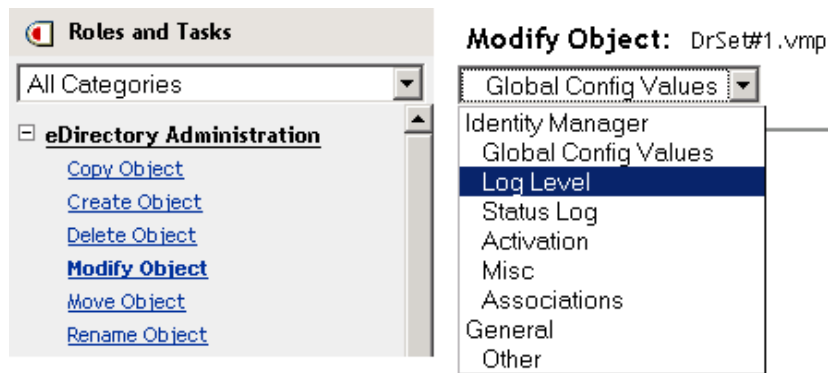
Roles and Tasks

All Categories

eDirectory Administration

Copy Object

Create Object

Delete Object

Modify Object

Move Object

Rename Object

Modify Object: DrSet#1.vmp

Global Config Values

Identity Manager

Global Config Values

Log Level

Status Log

Activation

Misc

Associations

General

Other